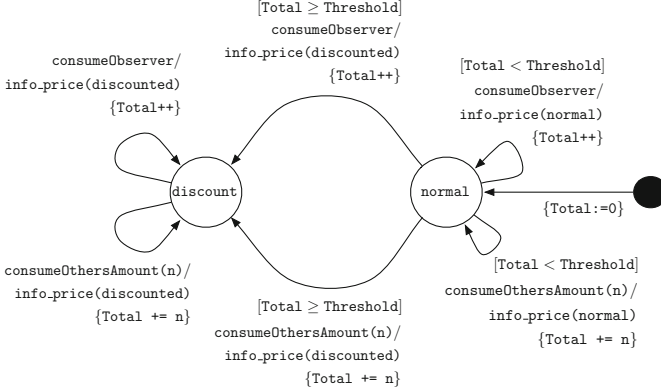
[Total $\geq$ Threshold]
consumeObserver/
info_price(discounted)
{Total++}

consumeObserver/
info_price(discounted)
{Total++}

[Total < Threshold]
consumeObserver/
info_price(normal)
{Total++}

discount

normal

{Total:=0}

consumeOthersAmount(n)/
info_price(discounted)
{Total += n}

[Total < Threshold]
consumeOthersAmount(n)/
info_price(normal)
{Total += n}

[Total $\geq$ Threshold]
consumeOthersAmount(n)/
info_price(discounted)
{Total += n}